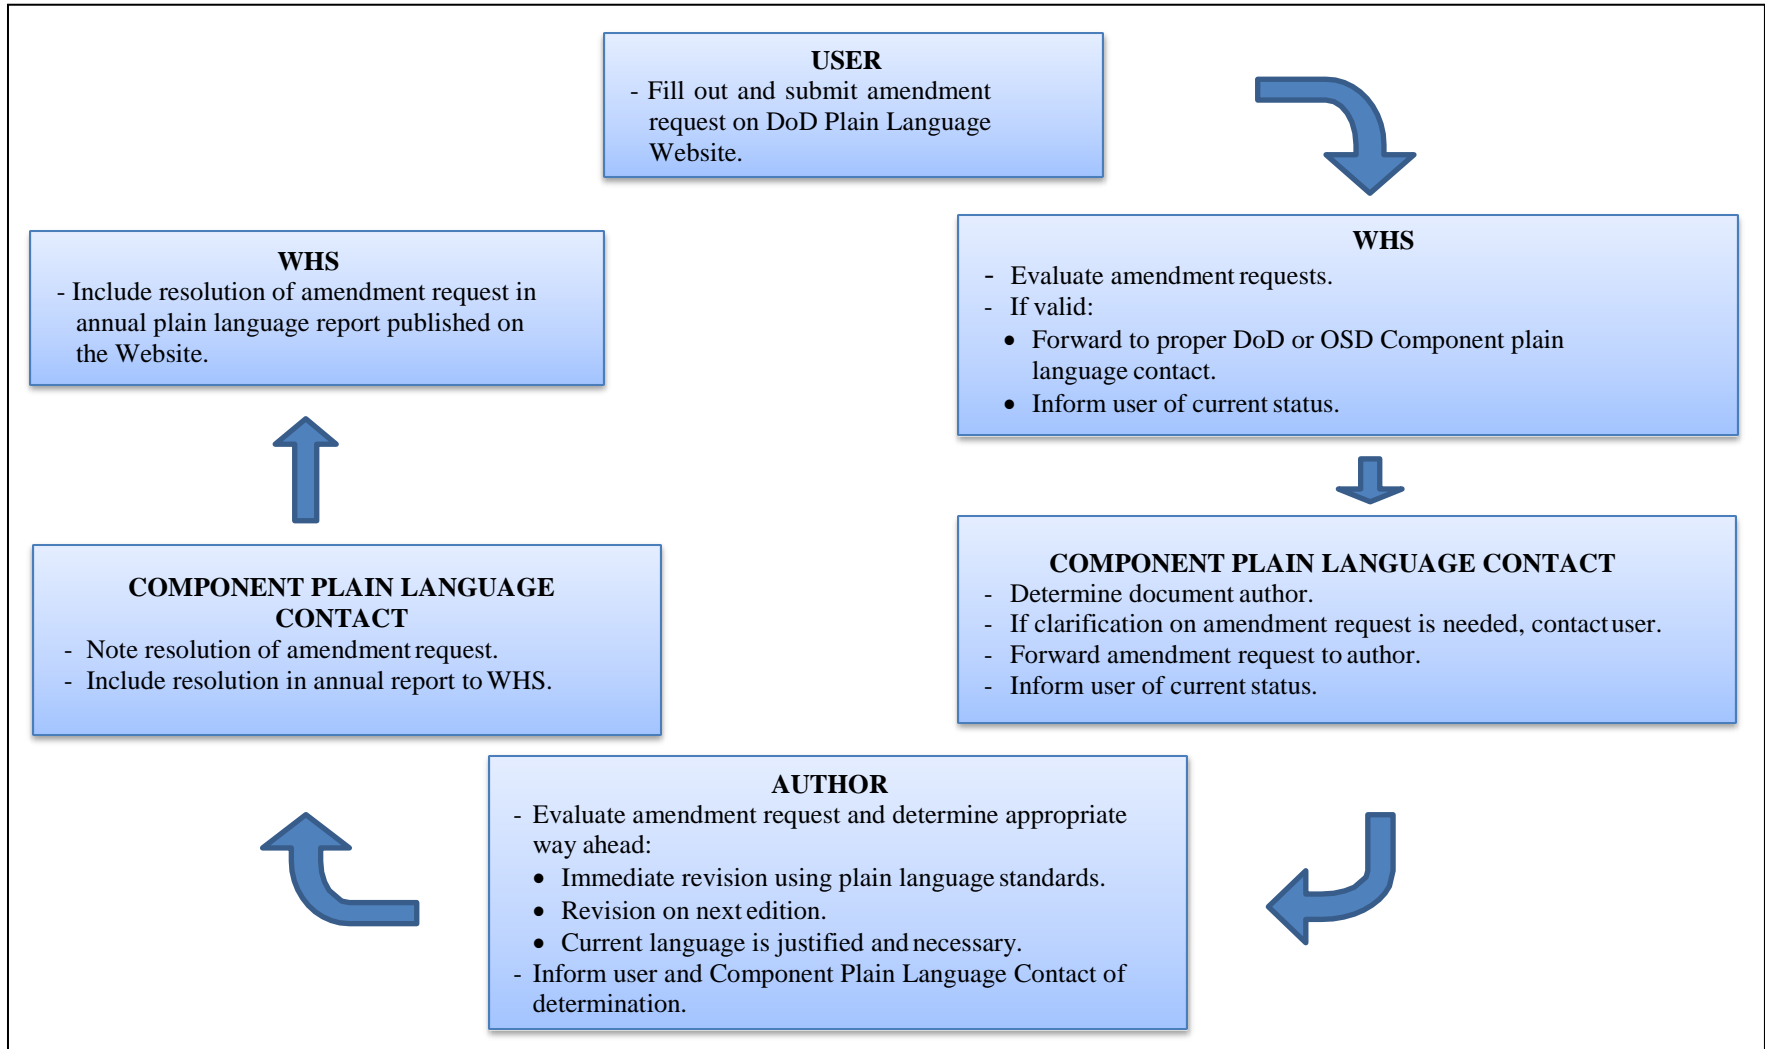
USER
- Fill out and submit amendment request on DoD Plain Language Website.

WHS
- Evaluate amendment requests.
- If valid:
• Forward to proper DoD or OSD Component plain language contact.
• Inform user of current status.

COMPONENT PLAIN LANGUAGE CONTACT
- Determine document author.
- If clarification on amendment request is needed, contact user.
- Forward amendment request to author.
- Inform user of current status.

AUTHOR
- Evaluate amendment request and determine appropriate way ahead:
• Immediate revision using plain language standards.
• Revision on next edition.
• Current language is justified and necessary.
- Inform user and Component Plain Language Contact of determination.

COMPONENT PLAIN LANGUAGE CONTACT
- Note resolution of amendment request.
- Include resolution in annual report to WHS.

WHS
- Include resolution of amendment request in annual plain language report published on the Website.